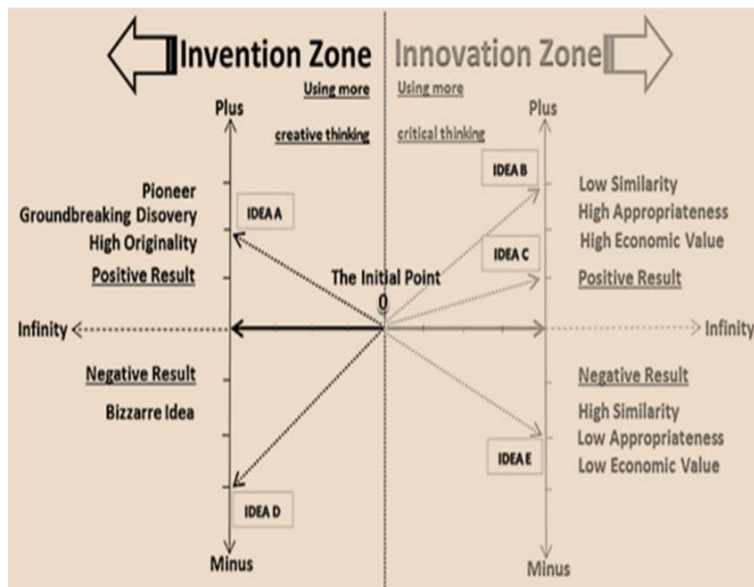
Invention Zone

Innovation Zone

Using more creative thinking

Using more critical thinking

Plus

Plus

Pioneer
Groundbreaking Disovery
High Originality

IDEA A

Positive Result

IDEA B

Low Similarity
High Appropriateness
High Economic Value

IDEA C

Positive Result

The Initial Point
0

Infinity

Infinity

Negative Result

Bizzarre Idea

Negative Result

High Similarity
Low Appropriateness
Low Economic Value

IDEA E

IDEA D

Minus

Minus